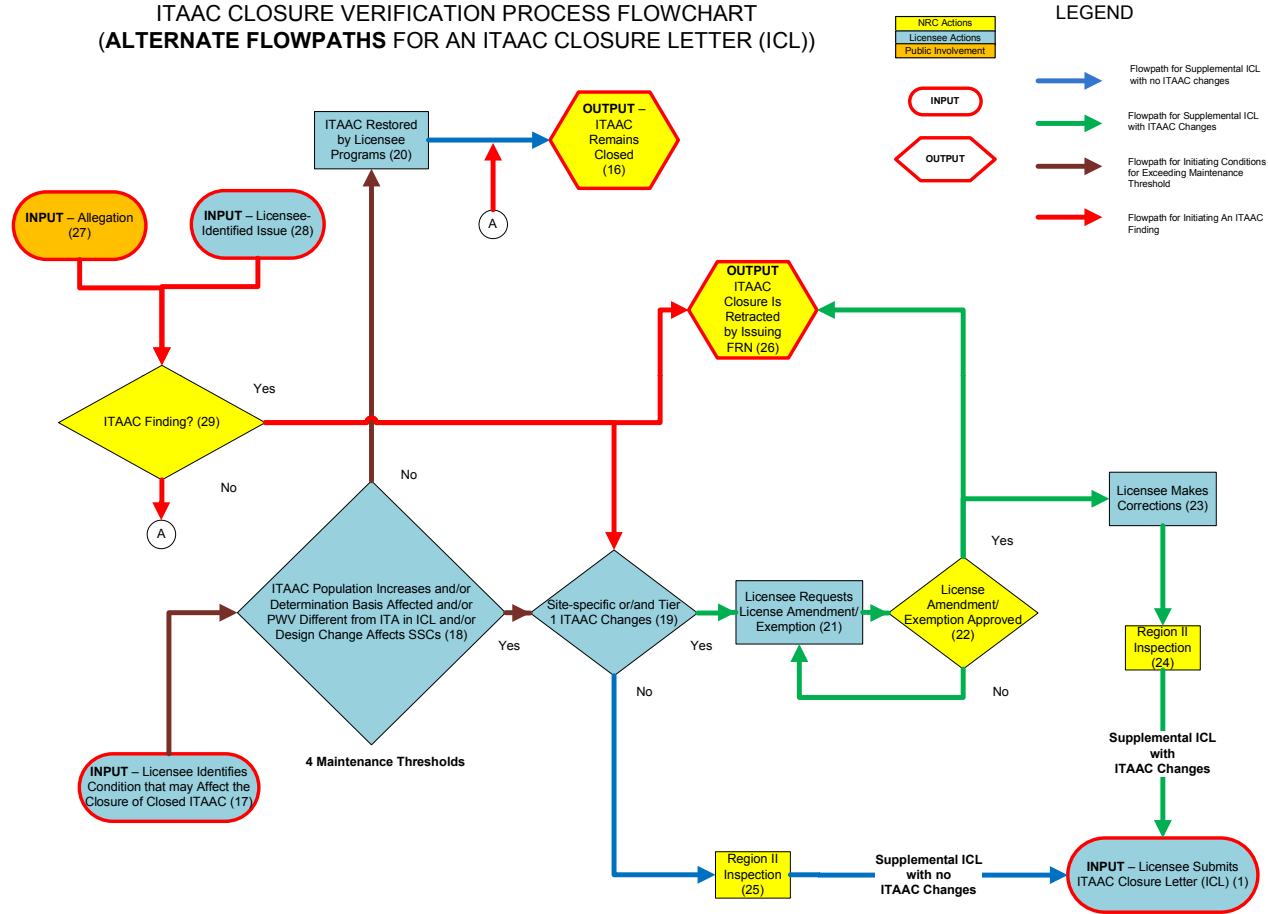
ITAAC CLOSURE VERIFICATION PROCESS FLOWCHART
(**ALTERNATE FLOWPATHS** FOR AN ITAAC CLOSURE LETTER (ICL))

NRC Actions
Licensee Actions
Public Involvement

LEGEND

INPUT

OUTPUT

Flowpath for Supplemental ICL with no ITAAC changes

Flowpath for Supplemental ICL with ITAAC Changes

Flowpath for Initiating Conditions for Exceeding Maintenance Threshold

Flowpath for Initiating An ITAAC Finding

ITAAC Restored by Licensee Programs (20)

**OUTPUT** – ITAAC Remains Closed (16)

A

**INPUT** – Allegation (27)

**INPUT** – Licensee-Identified Issue (28)

**OUTPUT** ITAAC Closure Is Retracted by Issuing FRN (26)

Yes

ITAAC Finding? (29)

No

A

No

Licensee Makes Corrections (23)

Yes

ITAAC Population Increases and/or Determination Basis Affected and/or PWV Different from ITA in ICL and/or Design Change Affects SSCs (18)

Yes

Site-specific or/and Tier 1 ITAAC Changes (19)

Yes

Licensee Requests License Amendment/ Exemption (21)

License Amendment/ Exemption Approved (22)

Region II Inspection (24)

No

No

4 Maintenance Thresholds

Supplemental ICL with ITAAC Changes

**INPUT** – Licensee Identifies Condition that may Affect the Closure of Closed ITAAC (17)

Region II Inspection (25)

Supplemental ICL with no ITAAC Changes

**INPUT** – Licensee Submits ITAAC Closure Letter (ICL) (1)